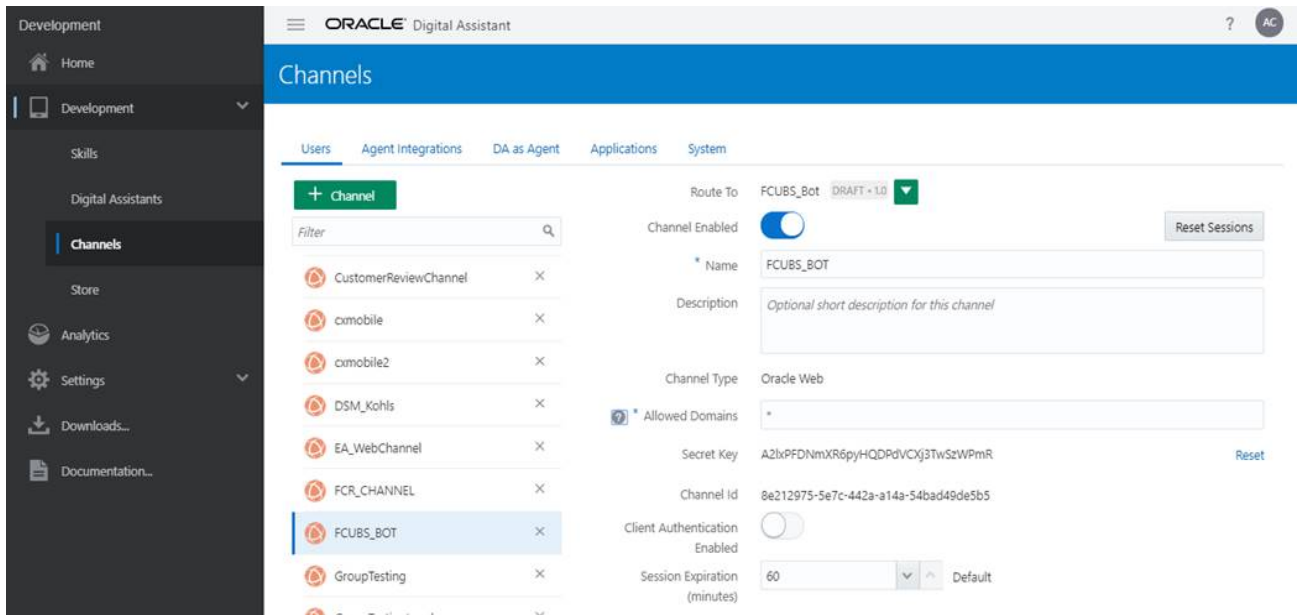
Development
Home
Development
Skills
Digital Assistants
Channels
Store
Analytics
Settings
Downloads...
Documentation...

ORACLE Digital Assistant
? AC

Channels

Users Agent Integrations DA as Agent Applications System

+ Channel
Filter
CustomerReviewChannel ×
cxmobile ×
cxmobile2 ×
DSM_Kohls ×
EA_WebChannel ×
FCR_CHANNEL ×
FCUBS_BOT ×
GroupTesting ×
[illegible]

Route To FCUBS_Bot DRAFT • 1.0
Channel Enabled
Reset Sessions
* Name FCUBS_BOT
Description Optional short description for this channel
Channel Type Oracle Web
* Allowed Domains *
Secret Key A2lxPFDNmXR6pyHQDPdVCXj3TwSzWPmR Reset
Channel Id 8e212975-5e7c-442a-a14a-54bad49de5b5
Client Authentication Enabled
Session Expiration (minutes) 60 Default